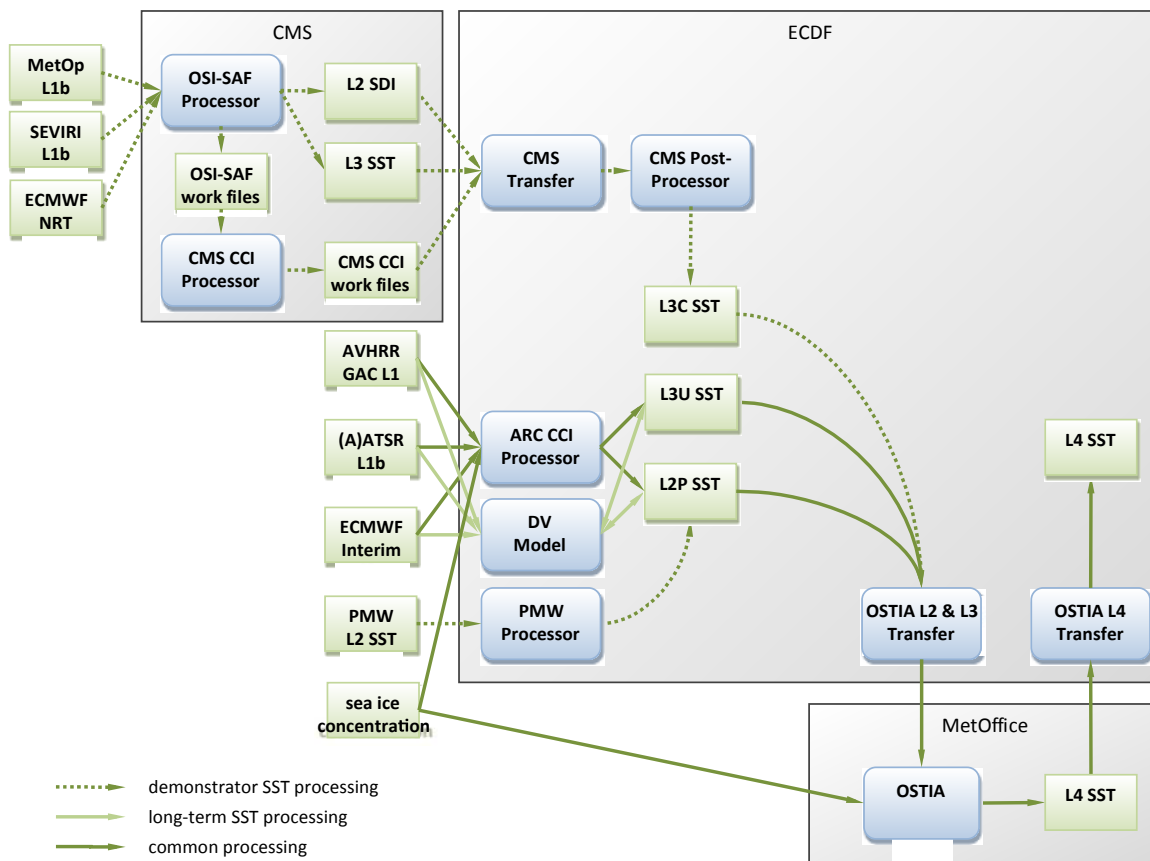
CMS

ECDF

MetOp L1b

SEVIRI L1b

ECMWF NRT

OSI-SAF Processor

L2 SDI

OSI-SAF work files

L3 SST

CMS CCI Processor

CMS CCI work files

CMS Transfer

CMS Post-Processor

L3C SST

AVHRR GAC L1

(A)ATSR L1b

ECMWF Interim

PMW L2 SST

sea ice concentration

ARC CCI Processor

DV Model

PMW Processor

L3U SST

L2P SST

L4 SST

OSTIA L2 & L3 Transfer

OSTIA L4 Transfer

MetOffice

OSTIA

L4 SST

demonstrator SST processing

long-term SST processing

common processing